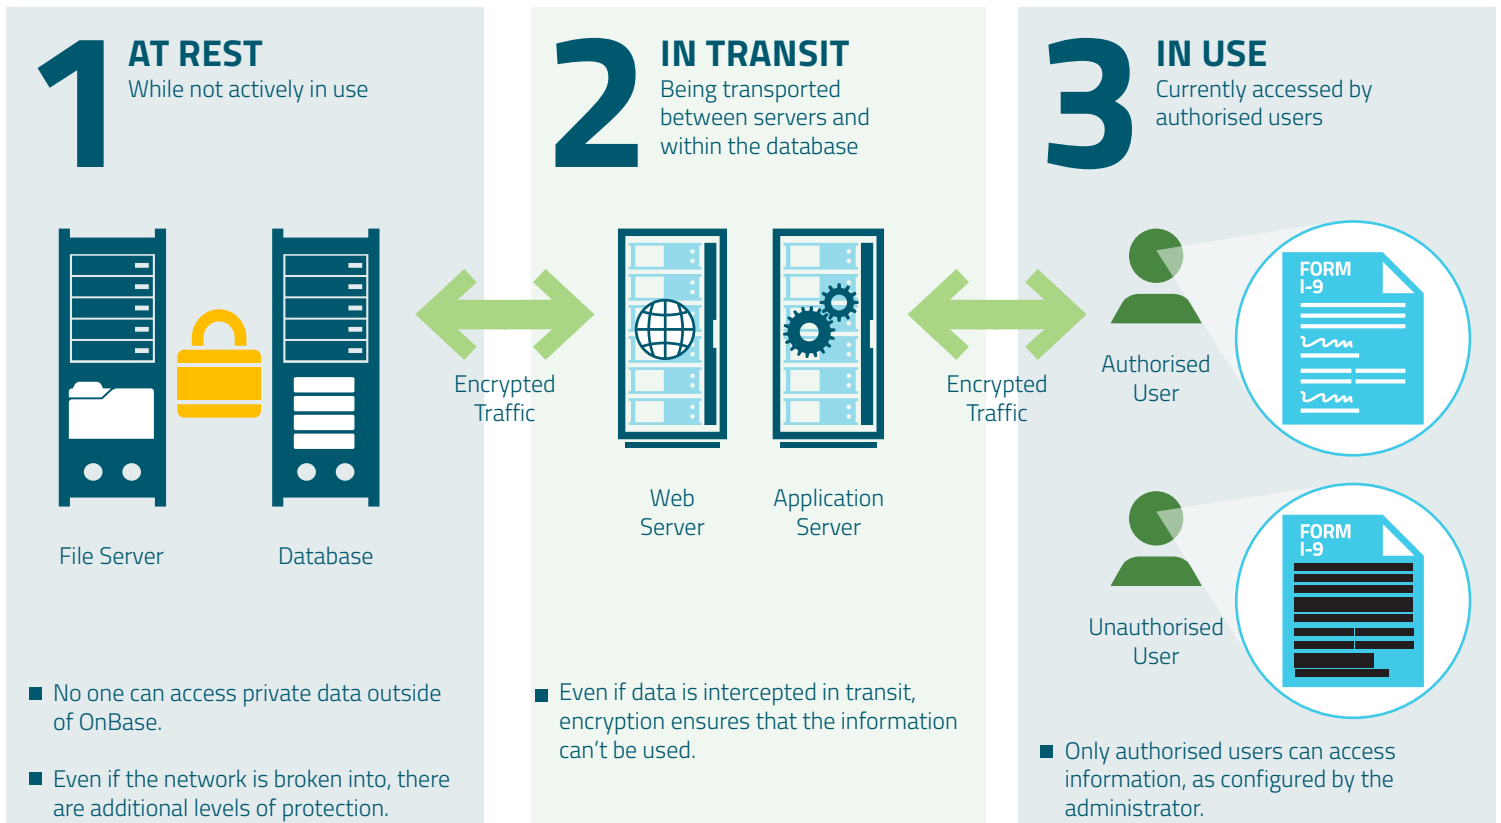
1 AT REST
While not actively in use

File Server

Database

Encrypted Traffic

2 IN TRANSIT
Being transported between servers and within the database

Web Server

Application Server

Encrypted Traffic

3 IN USE
Currently accessed by authorised users

Authorised User

FORM I-9

Unauthorised User

FORM I-9

■ No one can access private data outside of OnBase.

■ Even if the network is broken into, there are additional levels of protection.

■ Even if data is intercepted in transit, encryption ensures that the information can't be used.

■ Only authorised users can access information, as configured by the administrator.